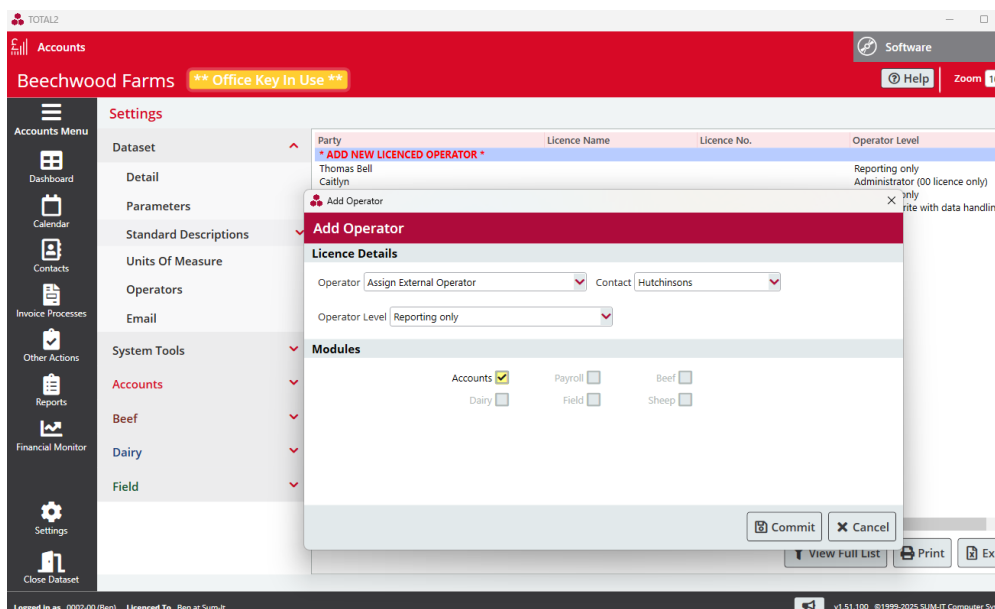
TOTAL2

Accounts

Software

Beechwood Farms ** Office Key In Use **

Help Zoom 1

Accounts Menu

Dashboard

Calendar

Contacts

Invoice Processes

Other Actions

Reports

Financial Monitor

Settings

Close Dataset

Settings

Dataset

Detail

Parameters

Standard Descriptions

Units Of Measure

Operators

Email

System Tools

Accounts

Beef

Dairy

Field

| Party | Licence Name | Licence No. | Operator Level |
|---|---|---|---|
| * ADD NEW LICENCED OPERATOR * | | | |
| Thomas Bell | | | Reporting only |
| Caitlyn | | | Administrator (00 licence only) |
| | | | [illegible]nly |
| | | | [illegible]rite with data handlin |

Add Operator

Add Operator

Licence Details

Operator Assign External Operator Contact Hutchinsons

Operator Level Reporting only

Modules

Accounts Payroll Beef

Dairy Field Sheep

Commit Cancel

View Full List Print Ex

Logged in as 0002-00 (Ben) Licenced To Ben at Sum-It v1.51.100 ©1999-2025 SUM-IT Computer Sys